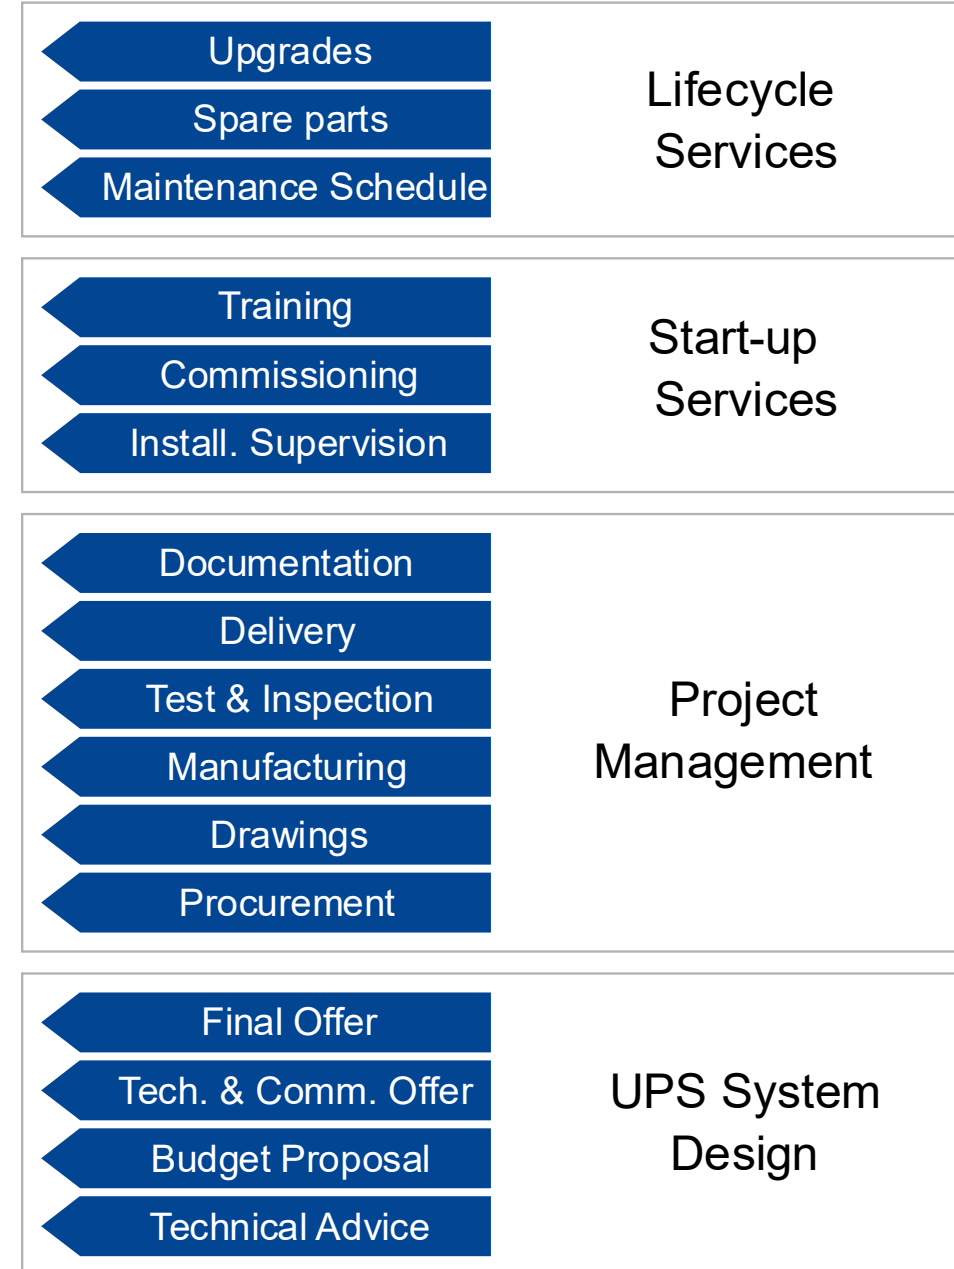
Upgrades

Spare parts

Maintenance Schedule

Lifecycle Services

Training

Commissioning

Install. Supervision

Start-up Services

Documentation

Delivery

Test & Inspection

Manufacturing

Drawings

Procurement

Project Management

Final Offer

Tech. & Comm. Offer

Budget Proposal

Technical Advice

UPS System Design